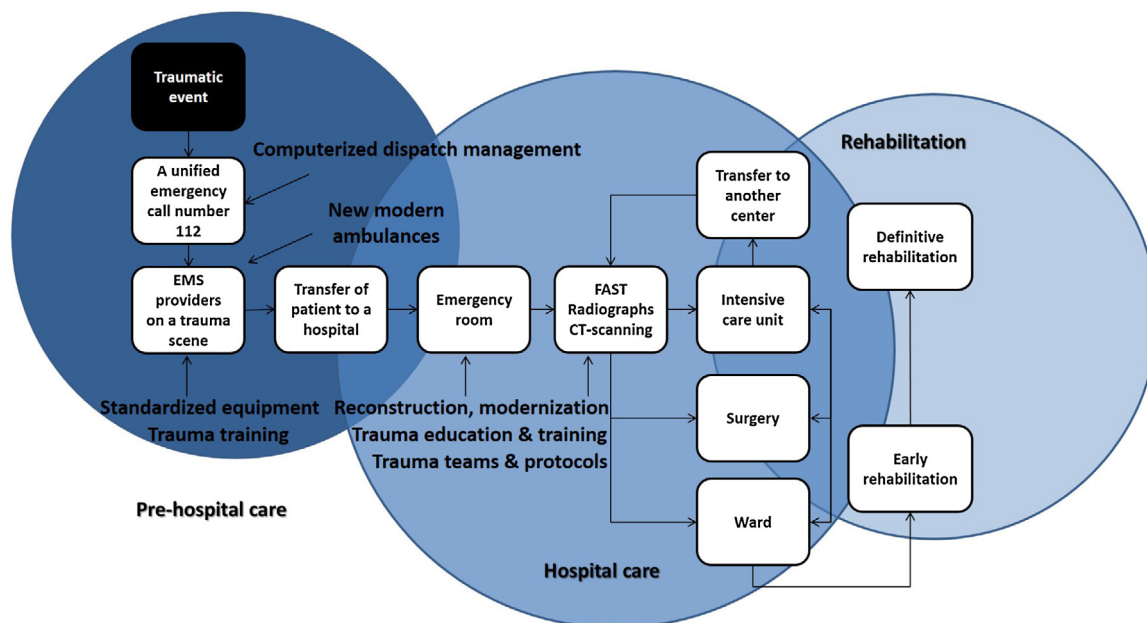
Traumatic event

A unified emergency call number 112

Computerized dispatch management

New modern ambulances

EMS providers on a trauma scene

Standardized equipment
Trauma training

Pre-hospital care

Transfer of patient to a hospital

Emergency room

Reconstruction, modernization
Trauma education & training
Trauma teams & protocols

FAST
Radiographs
CT-scanning

Transfer to another center

Intensive care unit

Surgery

Ward

Hospital care

Rehabilitation

Definitive rehabilitation

Early rehabilitation